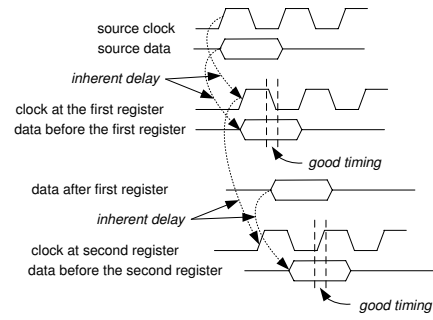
source clock
source data
inherent delay
clock at the first register
data before the first register
good timing
data after first register
inherent delay
clock at second register
data before the second register
good timing